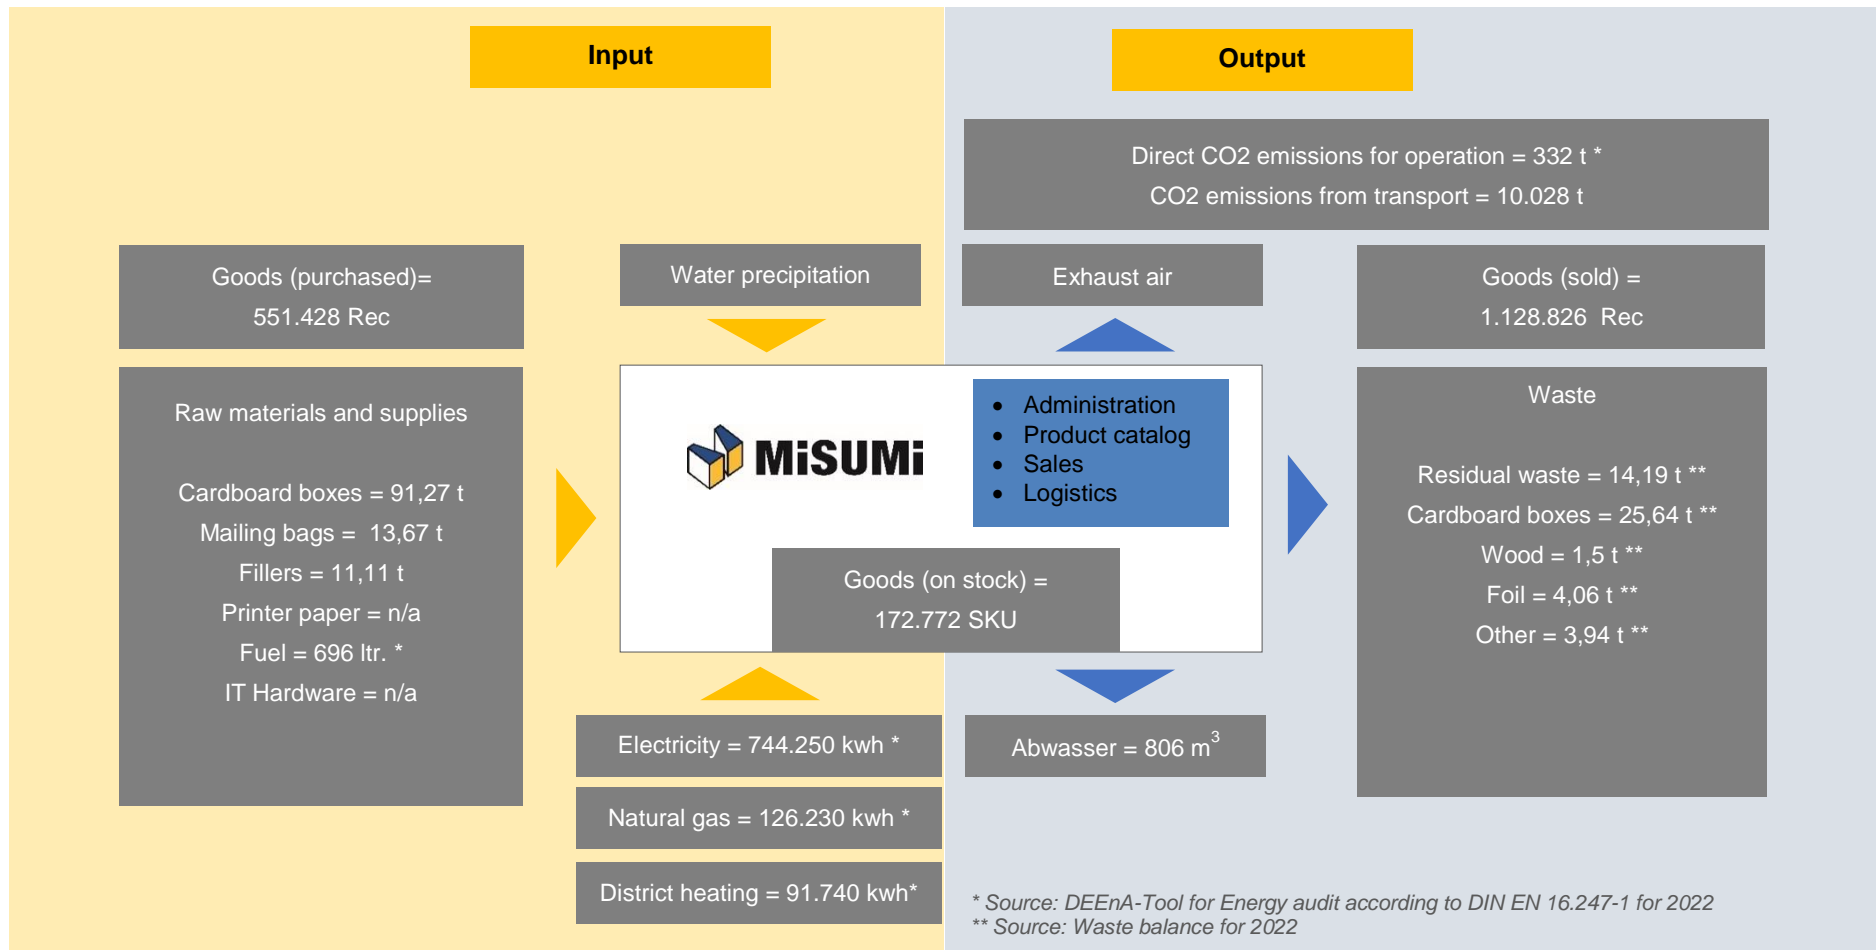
Input

Output

Direct CO2 emissions for operation = 332 t *
CO2 emissions from transport = 10.028 t

Goods (purchased)=
551.428 Rec

Water precipitation

Exhaust air

Goods (sold) =
1.128.826 Rec

Raw materials and supplies

Cardboard boxes = 91,27 t
Mailing bags = 13,67 t
Fillers = 11,11 t
Printer paper = n/a
Fuel = 696 ltr. *
IT Hardware = n/a

MiSUMi

- Administration
- Product catalog
- Sales
- Logistics

Goods (on stock) =
172.772 SKU

Waste

Residual waste = 14,19 t **
Cardboard boxes = 25,64 t **
Wood = 1,5 t **
Foil = 4,06 t **
Other = 3,94 t **

Electricity = 744.250 kwh *

Abwasser = 806 $m^3$

Natural gas = 126.230 kwh *

District heating = 91.740 kwh*

* Source: DEEnA-Tool for Energy audit according to DIN EN 16.247-1 for 2022
** Source: Waste balance for 2022